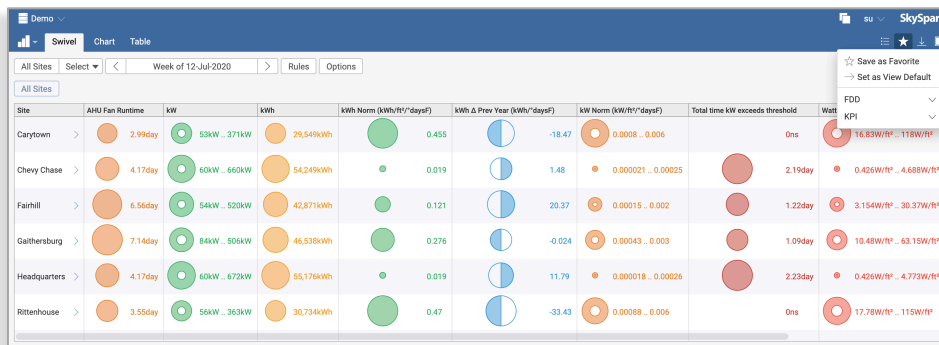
Demo

su SkySpar

Swivel Chart Table

All Sites Select < Week of 12-Jul-2020 > Rules Options

All Sites

Save as Favorite
Set as View Default
FDD
KPI

| Site | AHU Fan Runtime | kW | kWh | kWh Norm (kWh/ft²/°daysF) | kWh Δ Prev Year (kWh/°daysF) | kW Norm (kW/ft²/°daysF) | Total time kW exceeds threshold | Watt |
|---|---|---|---|---|---|---|---|---|
| Carytown > | 2.99day | 53kW .. 371kW | 29,549kWh | 0.455 | -18.47 | 0.0008 .. 0.006 | 0ns | 16.83W/ft² .. 118W/ft² |
| Chevy Chase > | 4.17day | 60kW .. 660kW | 54,249kWh | 0.019 | 1.48 | 0.000021 .. 0.00025 | 2.19day | 0.426W/ft² .. 4.688W/ft² |
| Fairhill > | 6.56day | 54kW .. 520kW | 42,871kWh | 0.121 | 20.37 | 0.00015 .. 0.002 | 1.22day | 3.154W/ft² .. 30.37W/ft² |
| Gaithersburg > | 7.14day | 84kW .. 506kW | 46,538kWh | 0.276 | -0.024 | 0.00043 .. 0.003 | 1.09day | 10.48W/ft² .. 63.15W/ft² |
| Headquarters > | 4.17day | 60kW .. 672kW | 55,176kWh | 0.019 | 11.79 | 0.000018 .. 0.00026 | 2.23day | 0.426W/ft² .. 4.773W/ft² |
| Rittenhouse > | 3.55day | 56kW .. 363kW | 30,734kWh | 0.47 | -33.43 | 0.00088 .. 0.006 | 0ns | 17.78W/ft² .. 115W/ft² |